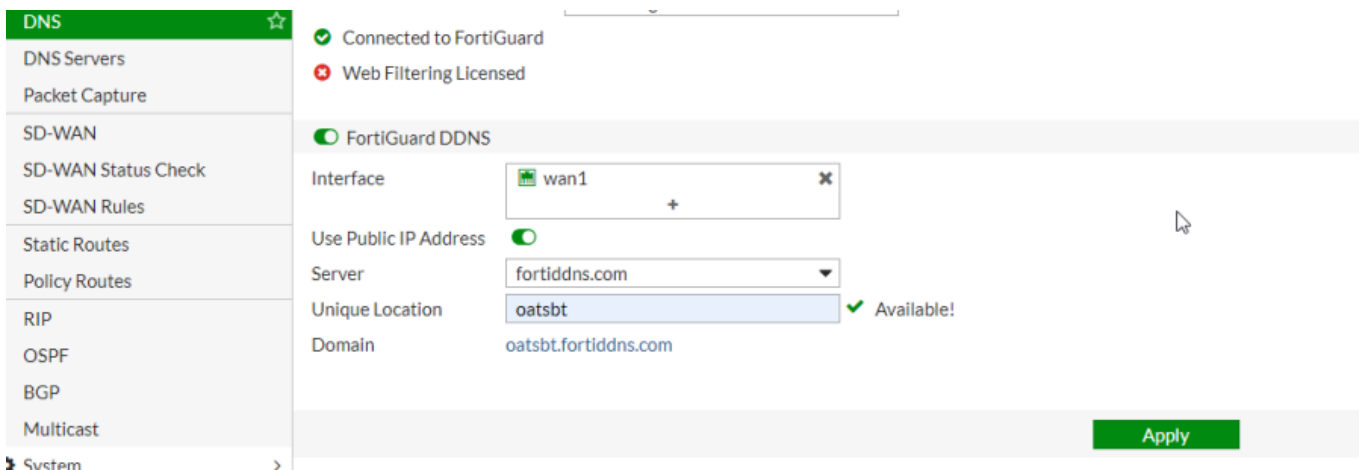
DNS
DNS Servers
Packet Capture
SD-WAN
SD-WAN Status Check
SD-WAN Rules
Static Routes
Policy Routes
RIP
OSPF
BGP
Multicast
System >

Connected to FortiGuard
Web Filtering Licensed

FortiGuard DDNS

Interface wan1
+
Use Public IP Address
Server fortiddns.com
Unique Location oatsbt Available!
Domain oatsbt.fortiddns.com

Apply